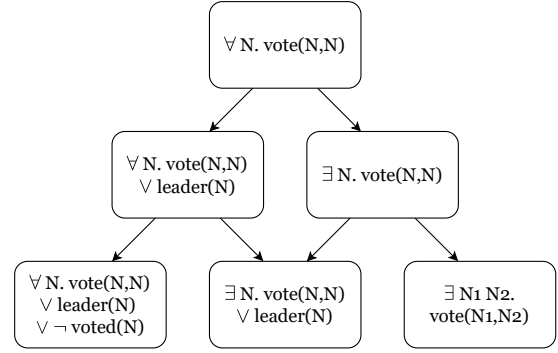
$\forall$ N. vote(N,N)

$\forall$ N. vote(N,N) $\vee$ leader(N)

$\exists$ N. vote(N,N)

$\forall$ N. vote(N,N) $\vee$ leader(N) $\vee$ $\neg$ voted(N)

$\exists$ N. vote(N,N) $\vee$ leader(N)

$\exists$ N1 N2. vote(N1,N2)